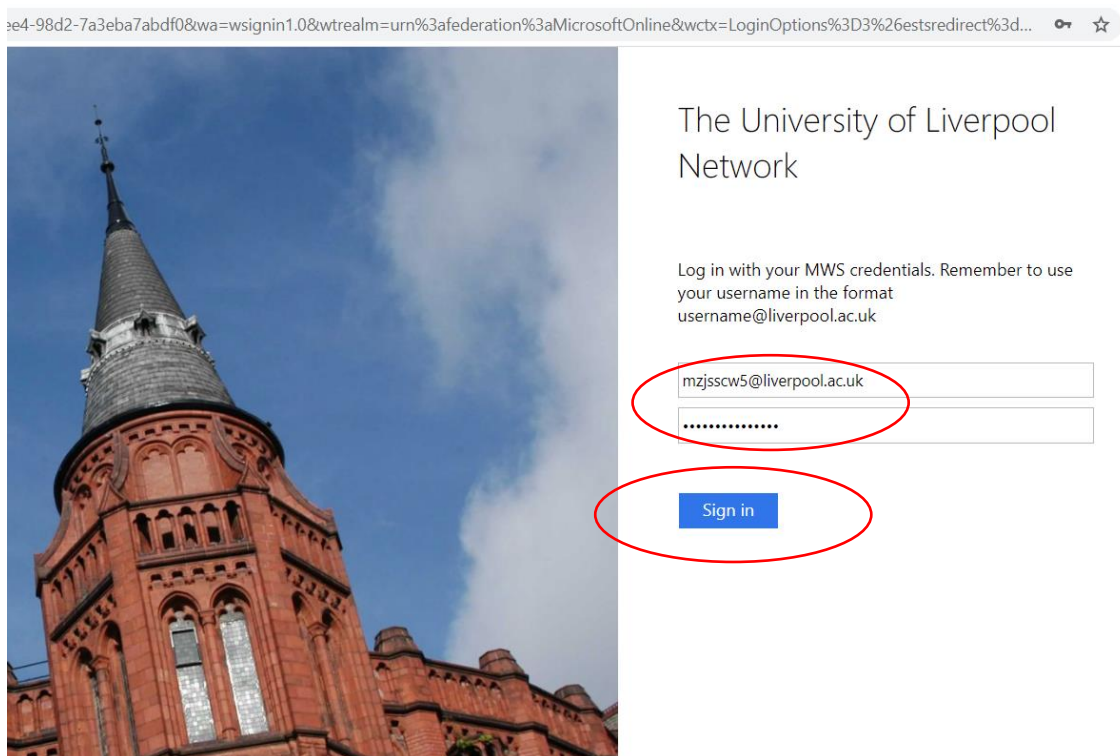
ee4-98d2-7a3eba7abdf0&wa=wsignin1.0&wtrealm=urn%3afederation%3aMicrosoftOnline&wctx=LoginOptions%3D3%26estsredirect%3d...

The University of Liverpool Network

Log in with your MWS credentials. Remember to use your username in the format username@liverpool.ac.uk

mzjsscw5@liverpool.ac.uk

•••••••••••••••

Sign in